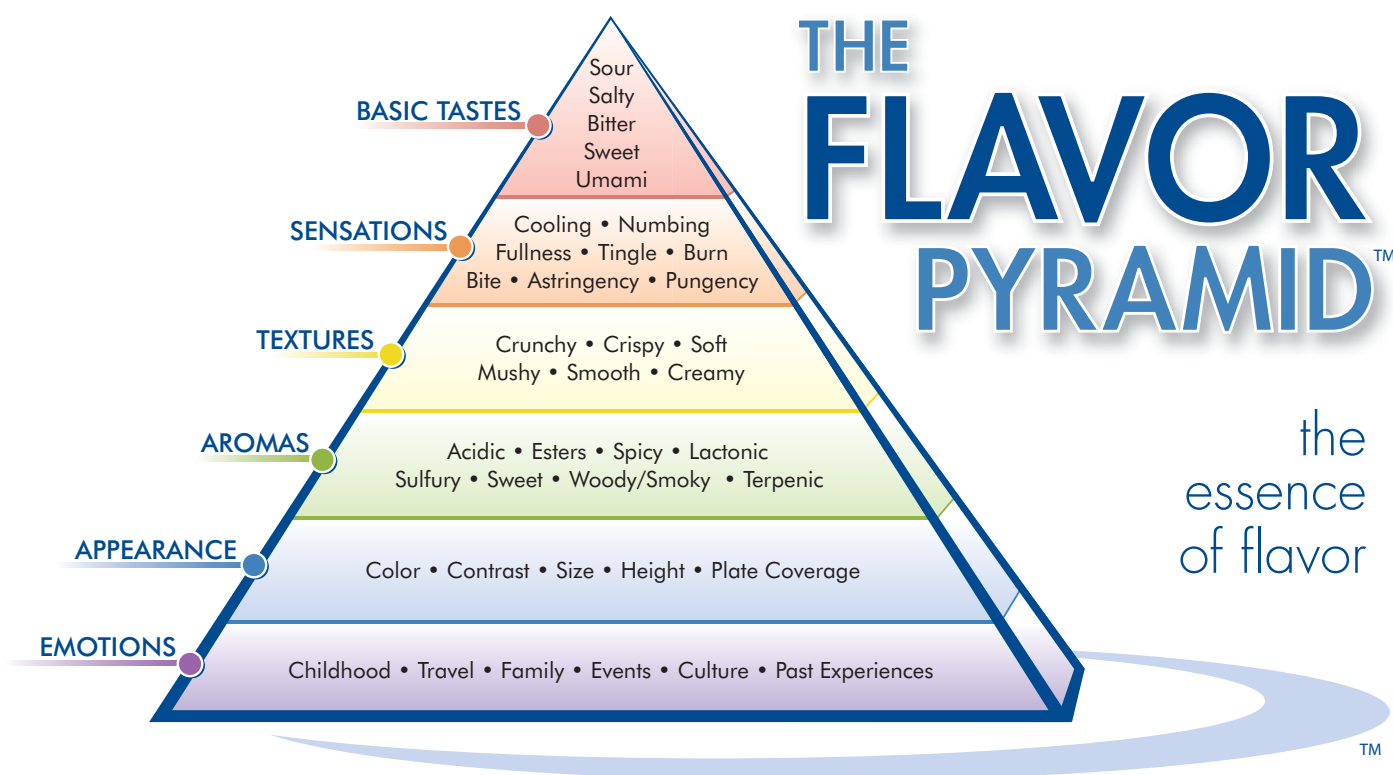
THE FLAVOR PYRAMID™

the essence of flavor

BASIC TASTES
Sour
Salty
Bitter
Sweet
Umami

SENSATIONS
Cooling • Numbing
Fullness • Tingle • Burn
Bite • Astringency • Pungency

TEXTURES
Crunchy • Crispy • Soft
Mushy • Smooth • Creamy

AROMAS
Acidic • Esters • Spicy • Lactonic
Sulfury • Sweet • Woody/Smoky • Terpenic

APPEARANCE
Color • Contrast • Size • Height • Plate Coverage

EMOTIONS
Childhood • Travel • Family • Events • Culture • Past Experiences

TM